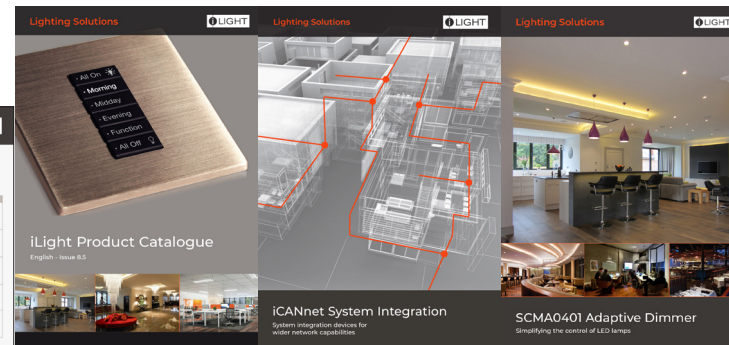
Lighting Solutions
iLIGHT

All On
Morning
Midday
Evening
Function
All Off

iLight Product Catalogue
English - Issue 8.5

Lighting Solutions
iLIGHT

iCANnet System Integration
System integration devices for wider network capabilities

Lighting Solutions
iLIGHT

SCMA0401 Adaptive Dimmer
Simplifying the control of LED lamps